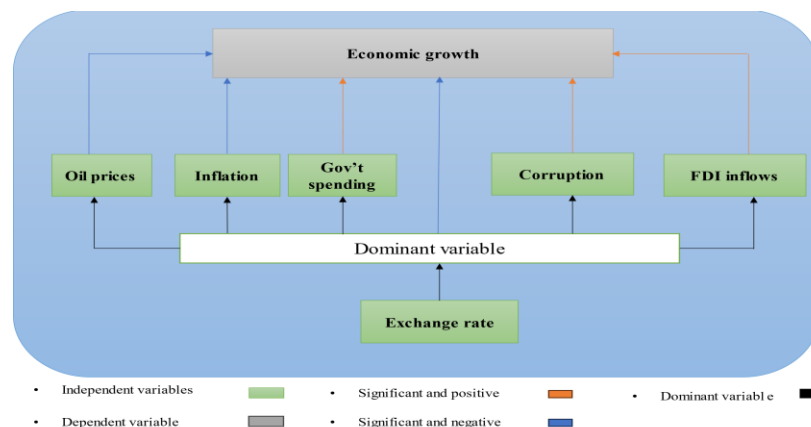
Economic growth

Oil prices

Inflation

Gov't spending

Corruption

FDI inflows

Dominant variable

Exchange rate

• Independent variables

• Dependent variable

• Significant and positive

• Significant and negative

• Dominant variabl e